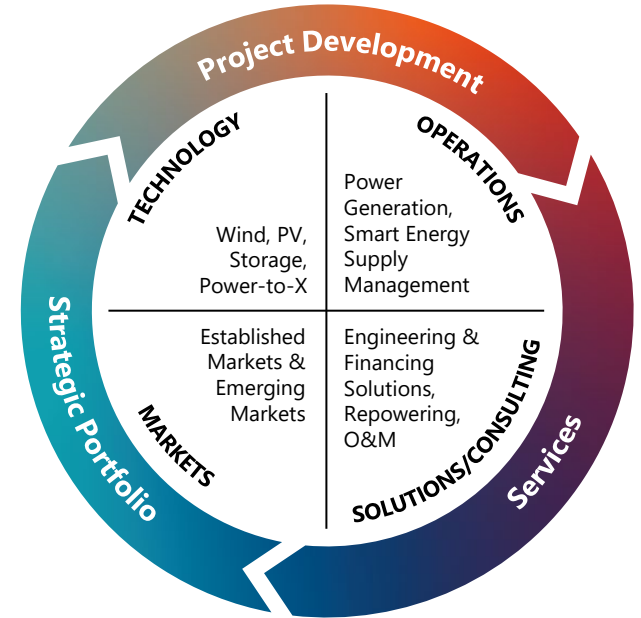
Project Development

Services

Strategic Portfolio

TECHNOLOGY

Wind, PV, Storage, Power-to-X

OPERATIONS

Power Generation, Smart Energy Supply Management

MARKETS

Established Markets & Emerging Markets

SOLUTIONS/CONSULTING

Engineering & Financing Solutions, Repowering, O&M